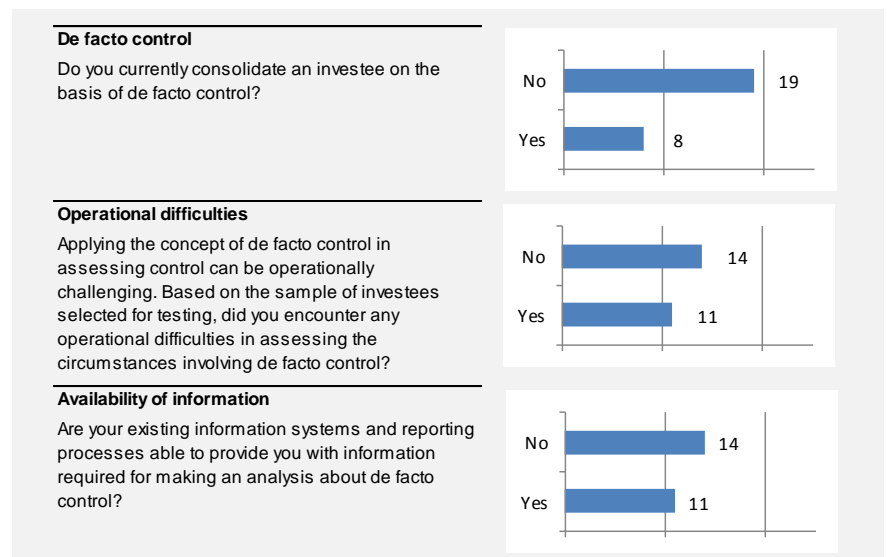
**De facto control**

Do you currently consolidate an investee on the basis of de facto control?

No 19

Yes 8

**Operational difficulties**

Applying the concept of de facto control in assessing control can be operationally challenging. Based on the sample of investees selected for testing, did you encounter any operational difficulties in assessing the circumstances involving de facto control?

No 14

Yes 11

**Availability of information**

Are your existing information systems and reporting processes able to provide you with information required for making an analysis about de facto control?

No 14

Yes 11